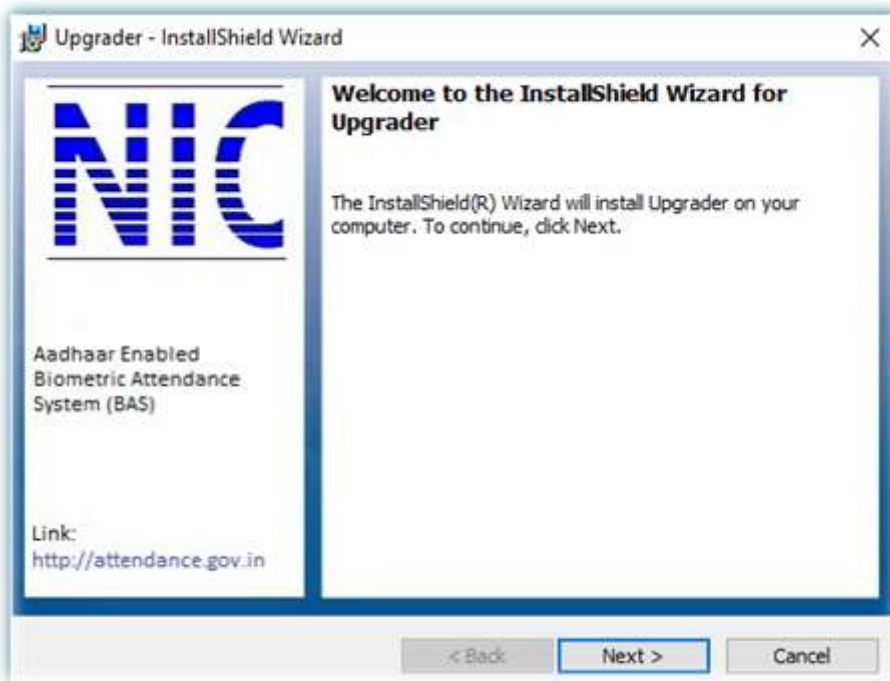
Upgrader - InstallShield Wizard

×

NIC

Aadhaar Enabled Biometric Attendance System (BAS)

Link:
http://attendance.gov.in

Welcome to the InstallShield Wizard for Upgrader

The InstallShield(R) Wizard will install Upgrader on your computer. To continue, click Next.

< Back

Next >

Cancel